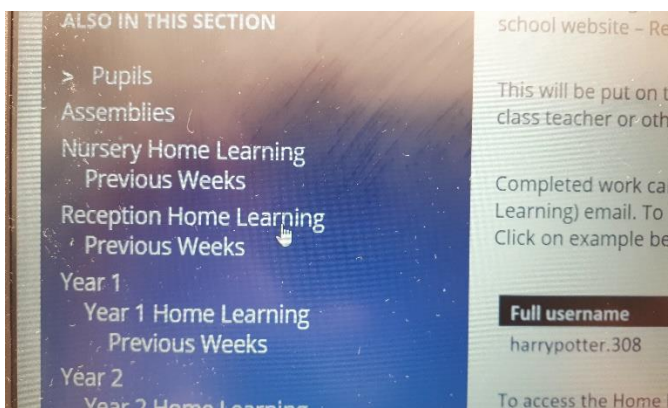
ALSO IN THIS SECTION

> Pupils
Assemblies
Nursery Home Learning
Previous Weeks
Reception Home Learning
Previous Weeks
Year 1
Year 1 Home Learning
Previous Weeks
Year 2
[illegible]

school website – Re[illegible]

This will be put on t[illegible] class teacher or oth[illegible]

Completed work ca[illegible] Learning) email. To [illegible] Click on example be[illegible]

| Full username |
|---|
| harrypotter.308 |

To access the Home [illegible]